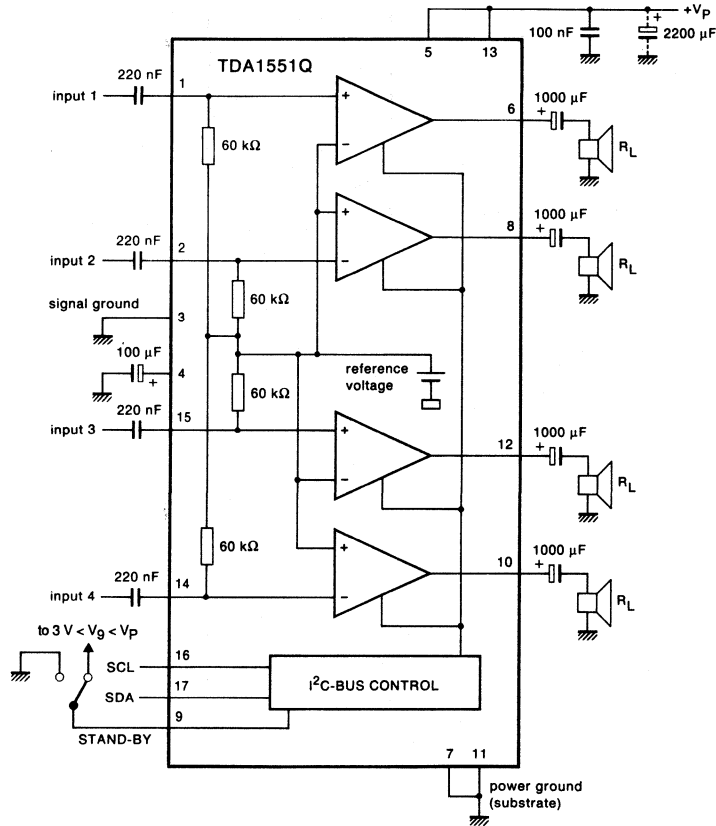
$+V_P$
5
13
100 nF
2200 µF
TDA1551Q
220 nF
input 1
1
60 kΩ
6
1000 µF
$R_L$
8
1000 µF
$R_L$
220 nF
input 2
2
60 kΩ
signal ground
3
100 µF
4
60 kΩ
reference voltage
220 nF
input 3
15
12
1000 µF
$R_L$
60 kΩ
10
1000 µF
$R_L$
220 nF
input 4
14
to $3\text{ V} < V_9 < V_P$
SCL
16
SDA
17
$I^2$C-BUS CONTROL
9
STAND-BY
7
11
power ground (substrate)